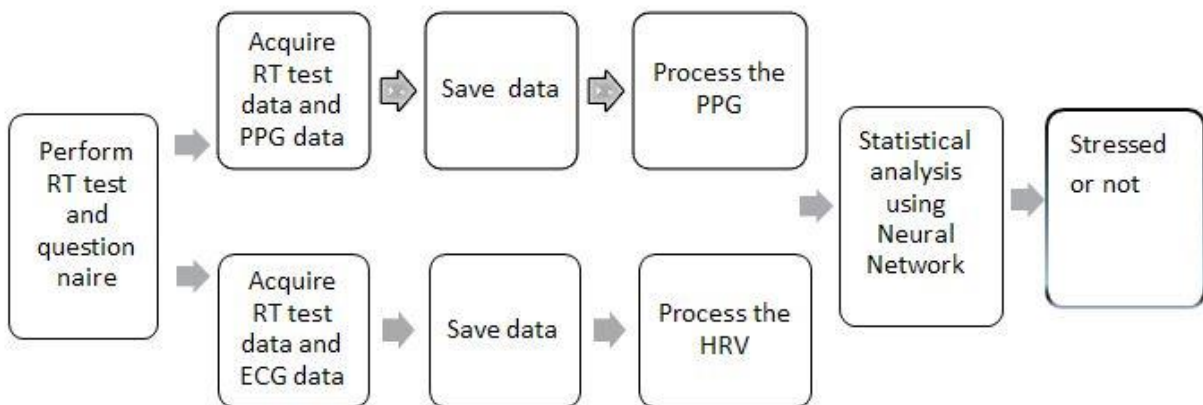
Perform RT test and question naire

Acquire RT test data and PPG data

Save data

Process the PPG

Acquire RT test data and ECG data

Save data

Process the HRV

Statistical analysis using Neural Network

Stressed or not